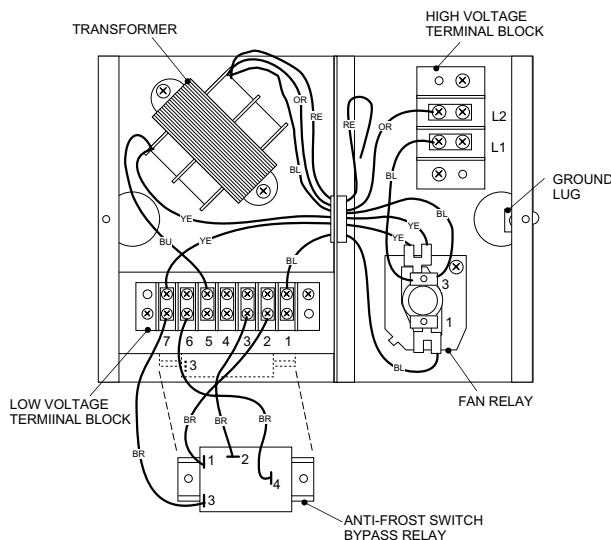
TRANSFORMER

HIGH VOLTAGE TERMINAL BLOCK

OR
RE
RE
OR
L2
L1
BL
BL
GROUND LUG
YE
YE
BL
BU
YE
YE
BL
3
1
7 6 5 4 3 2 1
3
LOW VOLTAGE TERMIINAL BLOCK
BR
BR
BR
BR
FAN RELAY
BL
1
2
4
3
ANTI-FROST SWITCH BYPASS RELAY